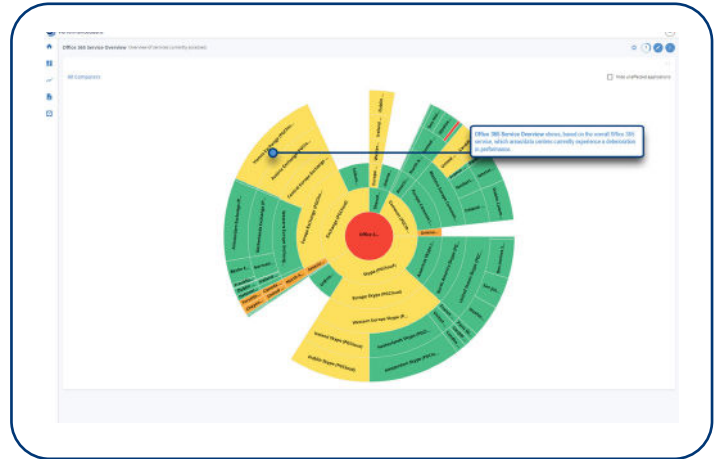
Office 365 Service Overview  Overview of services currently available

All Companies

Only affected applications

Office 365 Service Overview shows, based on the overall Office 365 service, which associated centres currently experience a deterioration in performance.

Office 3...

Exchange (PROD)

Skype (PROD)

Europe Skype (PROD)

Western Europe Skype (P...

Ireland Skype (PROD)

Dublin Skype (PROD)

Central Europe Exchange...

Ireland Exchange (PROD)

Europe Exchange (PROD)

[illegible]